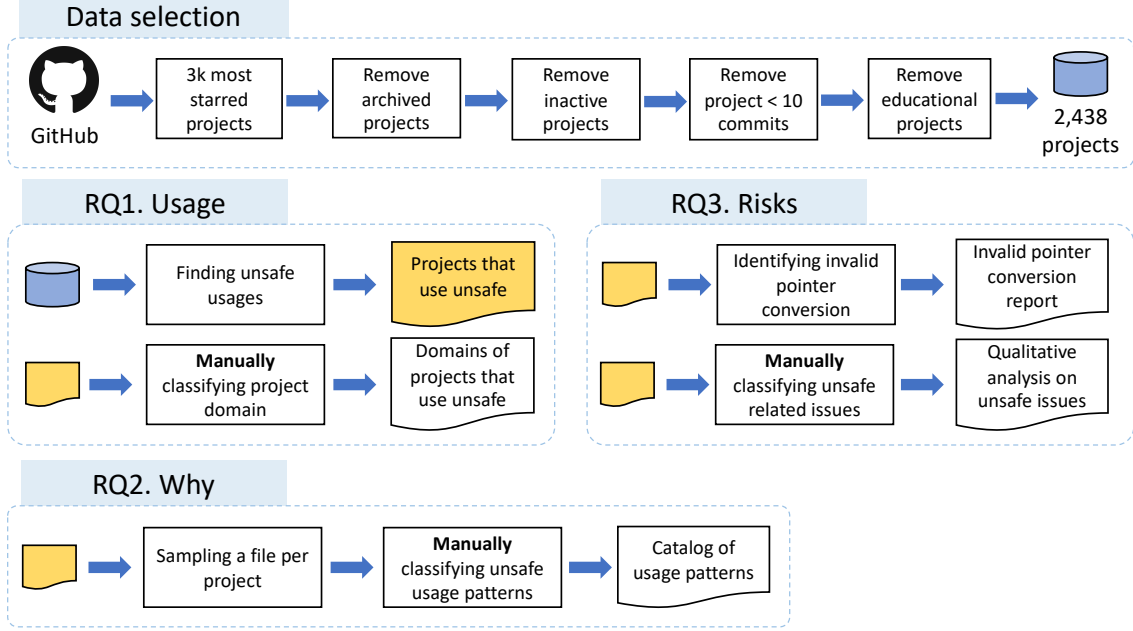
Data selection

GitHub

3k most starred projects

Remove archived projects

Remove inactive projects

Remove project < 10 commits

Remove educational projects

2,438 projects

RQ1. Usage

Finding unsafe usages

Projects that use unsafe

**Manually** classifying project domain

Domains of projects that use unsafe

RQ3. Risks

Identifying invalid pointer conversion

Invalid pointer conversion report

**Manually** classifying unsafe related issues

Qualitative analysis on unsafe issues

RQ2. Why

Sampling a file per project

**Manually** classifying unsafe usage patterns

Catalog of usage patterns